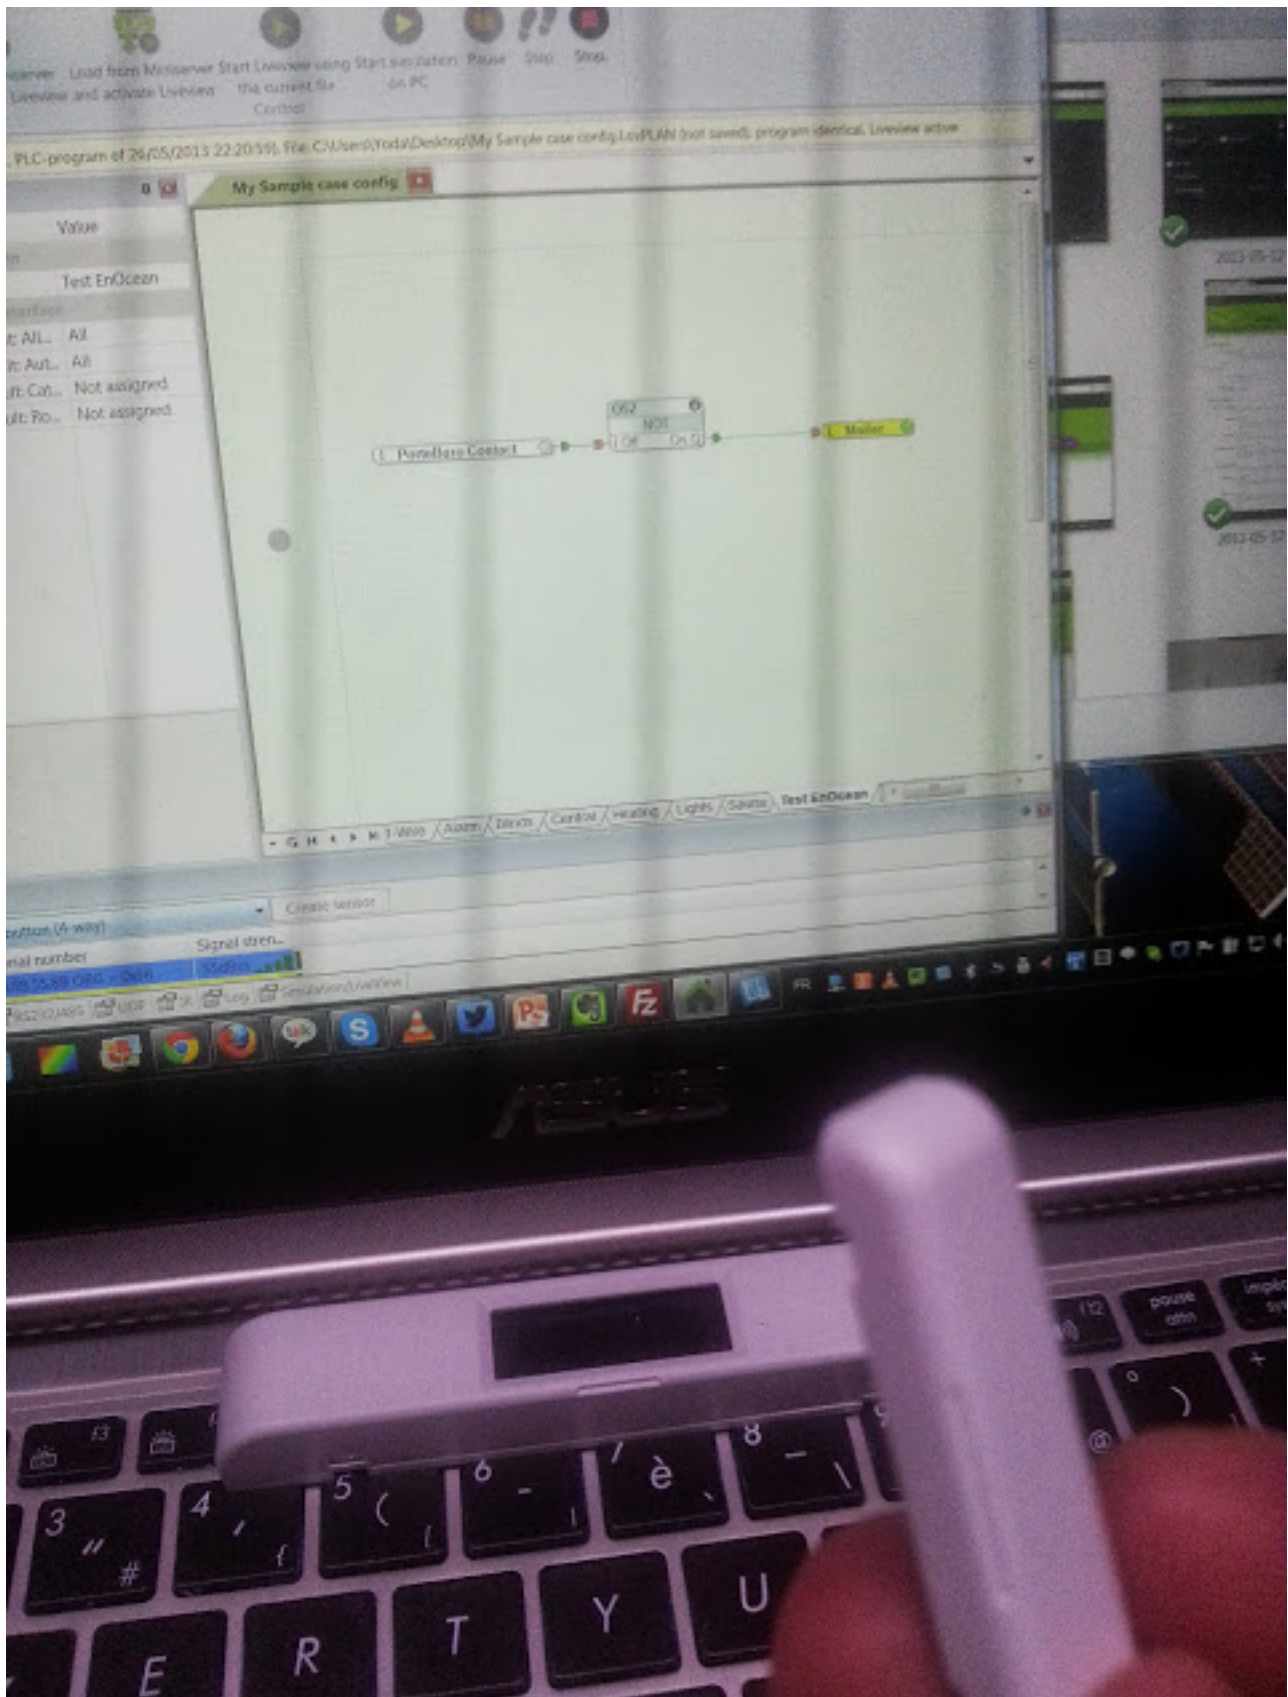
rserver Load from Miniserver Liveview and activate Liveview Start Liveview using the current file Control Start simulation on PC Pause Stop Stop

PLC-program of 26/05/2013 22:20:59, File C:\Users\Yoda\Desktop\My Sample case config.LoxPLAN (not saved), program identical, Liveview active

My Sample case config

Value
Test EnOcean
All
All
Not assigned
Not assigned

O52
NOT
PorteBureContact
Mailer

1 Wave Alarm Blinds Control Heating Lights Sauna Test EnOcean

Create sensor
button (4-way)
Signal stren...
serial number
-55dBm
UDP Log Simulation/Liveview

FR

ASUS

f3
3
4
5
6
7 è
8
9
0
f12
pause attn
R
T
Y
U
E